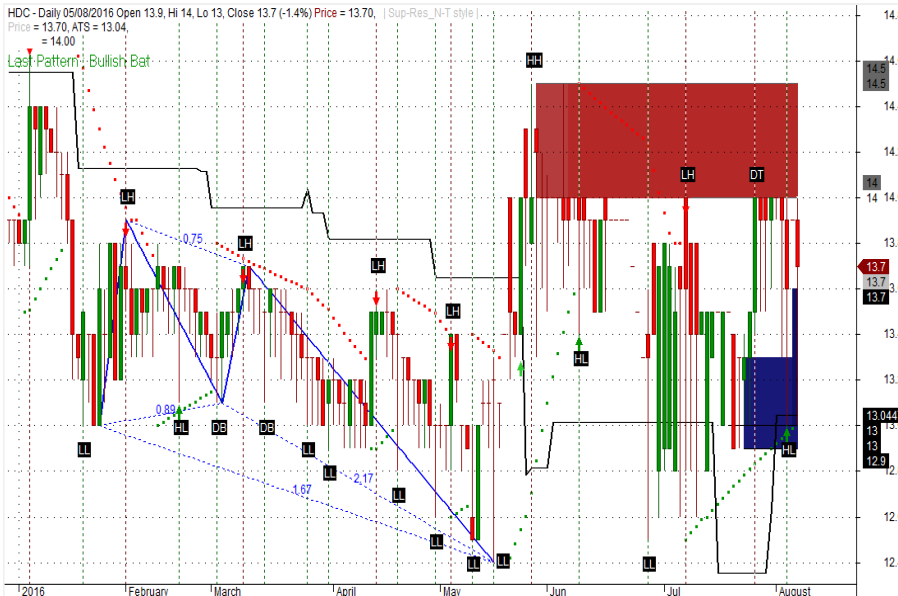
HDC - Daily 05/08/2016 Open 13.9, Hi 14, Lo 13, Close 13.7 (-1.4%) Price = 13.70, | Sup-Res_N-T style |
Price = 13.70, ATS = 13.04,
= 14.00

Last Pattern : Bullish Bat

HH
LH
LH
LH
LH
LH
DT
HL
HL
HL
LL
DB
DB
LL
LL
LL
LL
LL
LL
LL
LL

0.75
0.89
1.67
2.17

14.5
14.5
14
13.7
13.7
13.7
13.044
13
13
12.9

2016
February
March
April
May
Jun
Jul
August